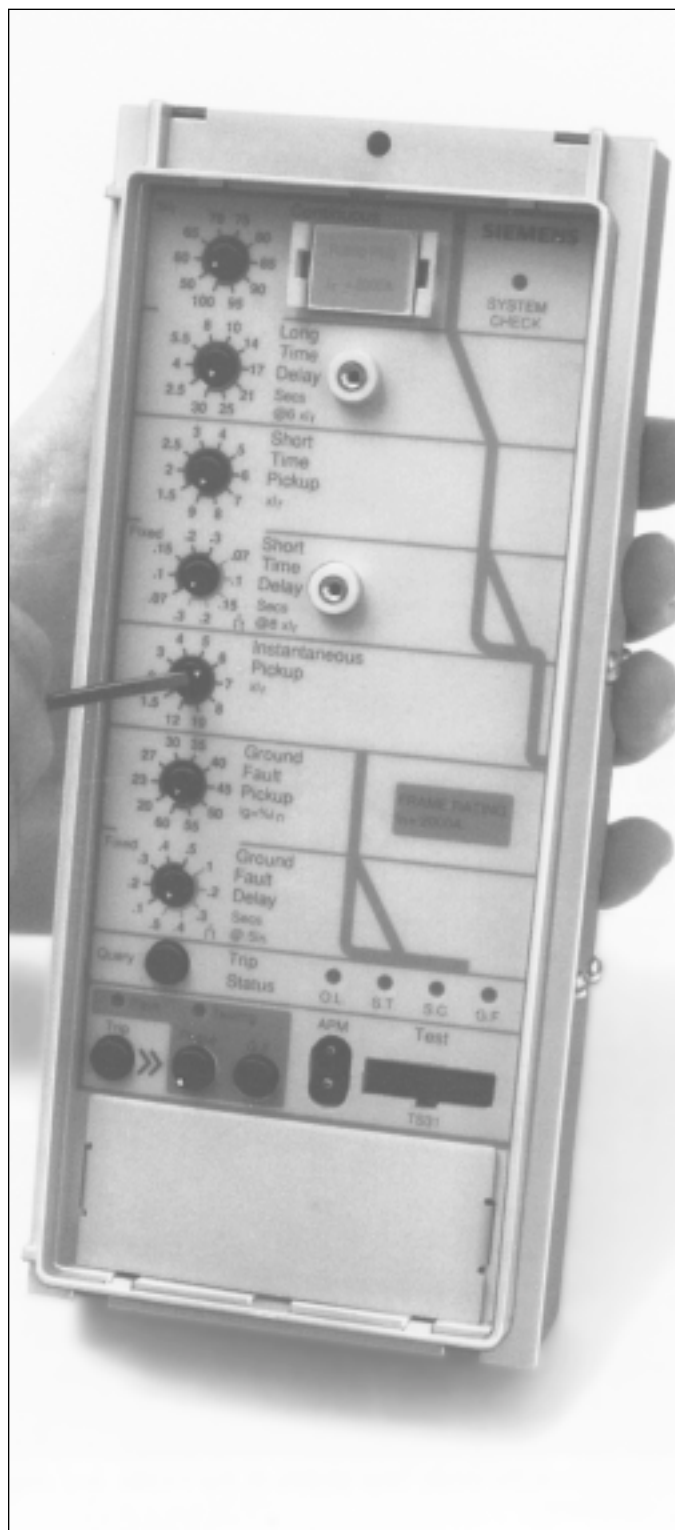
60 70 75 80 85 90 95 100 50
Continuous
SIEMENS
SYSTEM CHECK
5.5 8 10 14 17 21 25 30 2.5 4
Long Time Delay Secs @6 xIr
2.5 3 4 5 6 7 8 9 1.5 2
Short Time Pickup xIr
Fixed .2 .3 .07 .1 .15 .2 .3 .07 .1 .15
Short Time Delay Secs @8 xIr
3 4 5 6 7 8 10 12 1.5
Instantaneous Pickup xIr
27 30 35 40 45 50 55 60 20 23
Ground Fault Pickup
FRAME RATING
Fixed .3 .4 .5 .1 .2 .3 .4 .5 .1 .2
Ground Fault Delay Secs
Query
Trip Status
O.L S.T S.C G.F
Trip
APM
Test
TS31